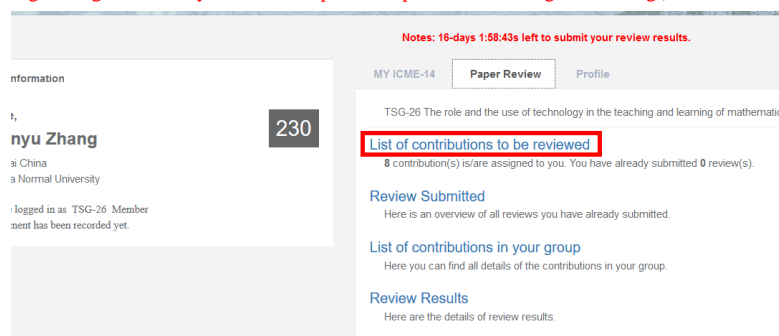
Notes: 16-days 1:58:43s left to submit your review results.

nformation

e,

nyu Zhang

230

ai China

a Normal University

logged in as TSG-26 Member

ment has been recorded yet.

MY ICME-14

Paper Review

Profile

TSG-26 The role and the use of technology in the teaching and learning of mathemati

List of contributions to be reviewed

8 contribution(s) is/are assigned to you. You have already submitted 0 review(s).

Review Submitted

Here is an overview of all reviews you have already submitted.

List of contributions in your group

Here you can find all details of the contributions in your group.

Review Results

Here are the details of review results.